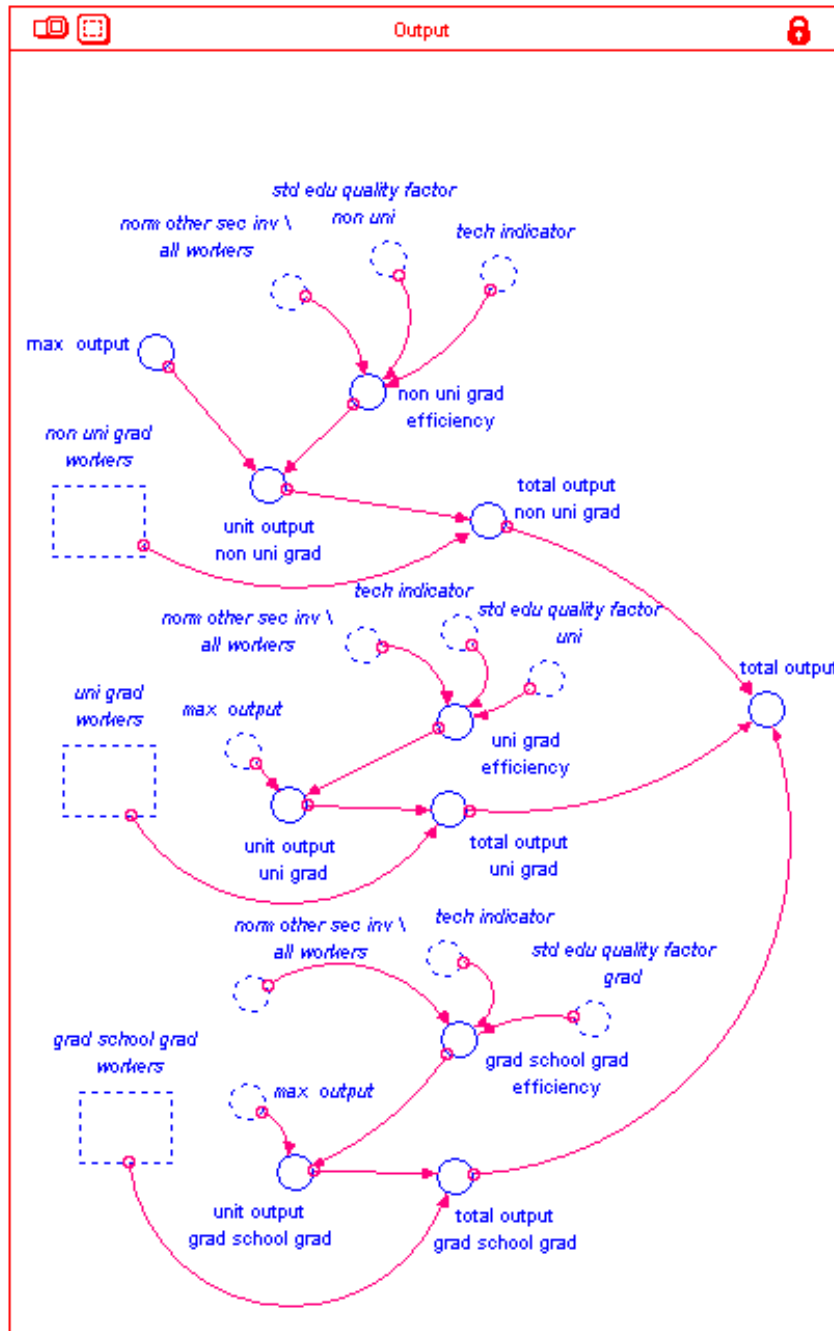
Output

std edu quality factor non uni

norm other sec inv \ all workers

tech indicator

max output

non uni grad efficiency

non uni grad workers

unit output non uni grad

total output non uni grad

tech indicator

norm other sec inv \ all workers

std edu quality factor uni

total output

uni grad workers

max output

uni grad efficiency

unit output uni grad

total output uni grad

norm other sec inv \ all workers

tech indicator

std edu quality factor grad

grad school grad workers

grad school grad efficiency

max output

unit output grad school grad

total output grad school grad